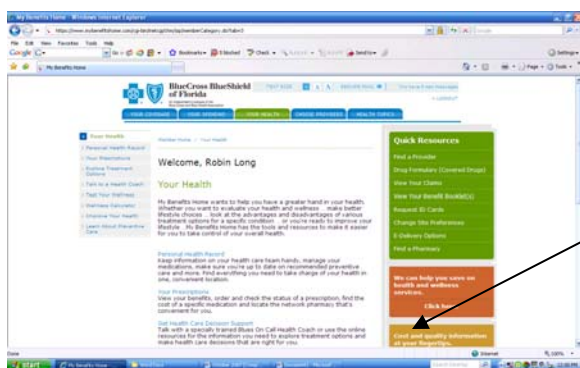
My Benefits Home - Windows Internet Explorer

https://www.mybenefitshome.com/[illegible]

File Edit View Favorites Tools Help

Google G-

Bookmarks 0 blocked Check AutoLink AutoFill Send to Settings

My Benefits Home

BlueCross BlueShield of Florida

TEXT SIZE A A A

YOUR COVERAGE YOUR SPENDING YOUR HEALTH CHOOSE PROVIDERS HEALTH TOPICS

Your Health
Personal Health Record
Your Prescriptions
Explore Treatment Options
Talk to a Health Coach
Test Your Wellness
Wellness Calculator
Improve Your Health
Learn About Preventive Care

Member Home > Your Health

Welcome, Robin Long

Your Health

My Benefits Home wants to help you have a greater hand in your health. Whether you want to evaluate your health and wellness ... make better lifestyle choices ... look at the advantages and disadvantages of various treatment options for a specific condition ... or you're ready to improve your lifestyle ... My Benefits Home has the tools and resources to make it easier for you to take control of your overall health.

Personal Health Record
Keep information on your health care team handy, manage your medications, make sure you're up to date on recommended preventive care and more. Find everything you need to take charge of your health in one, convenient location.

Your Prescriptions
View your benefits, order and check the status of a prescription, find the cost of a specific medication and locate the network pharmacy that's convenient for you.

Get Health Care Decision Support
Talk with a specially trained Blues On Call Health Coach or use the online resources for the information you need to explore treatment options and make health care decisions that are right for you.

Quick Resources
Find a Provider
Drug Formulary (Covered Drugs)
View Your Claims
View Your Benefit Booklet(s)
Request ID Cards
Change Site Preferences
E-Delivery Options
Find a Pharmacy

We can help you save on health and wellness services.
Click here

Cost and quality information at your fingertips.

Done Internet 100%

start My Benefits Home